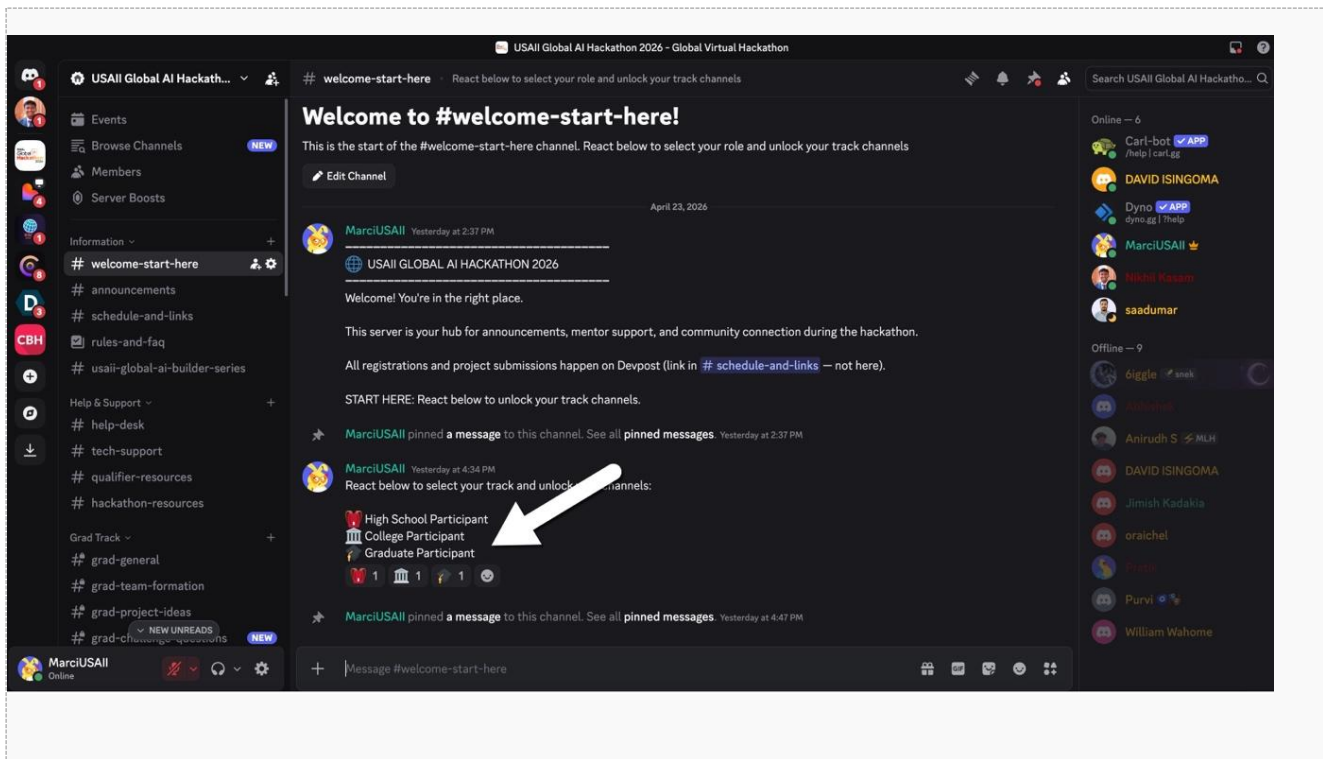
USAII Global AI Hackathon 2026 - Global Virtual Hackathon

USAII Global AI Hackath...

Events
Browse Channels NEW
Members
Server Boosts

Information
# welcome-start-here
# announcements
# schedule-and-links
rules-and-faq
# usaii-global-ai-builder-series

Help & Support
# help-desk
# tech-support
# qualifier-resources
# hackathon-resources

Grad Track
# grad-general
# grad-team-formation
# grad-project-ideas
# grad-challenge-questions NEW UNREADS NEW

MarciUSAII
Online

# welcome-start-here React below to select your role and unlock your track channels

Search USAII Global AI Hackatho...

Welcome to #welcome-start-here!
This is the start of the #welcome-start-here channel. React below to select your role and unlock your track channels
Edit Channel

April 23, 2026

MarciUSAII Yesterday at 2:37 PM
USAII GLOBAL AI HACKATHON 2026

Welcome! You're in the right place.

This server is your hub for announcements, mentor support, and community connection during the hackathon.

All registrations and project submissions happen on Devpost (link in # schedule-and-links — not here).

START HERE: React below to unlock your track channels.

MarciUSAII pinned a message to this channel. See all pinned messages. Yesterday at 2:37 PM

MarciUSAII Yesterday at 4:34 PM
React below to select your track and unlock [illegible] channels:

High School Participant
College Participant
Graduate Participant
1 1 1

MarciUSAII pinned a message to this channel. See all pinned messages. Yesterday at 4:47 PM

Message #welcome-start-here

Online — 6
Carl-bot APP
/help | carl.gg
DAVID ISINGOMA
Dyno APP
dyno.gg | ?help
MarciUSAII
Nikhil Kasam
saadumar

Offline — 9
óiggle snek
Abhishek
Anirudh S MLH
DAVID ISINGOMA
Jimish Kadakia
oraichel
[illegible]
Purvi
William Wahome